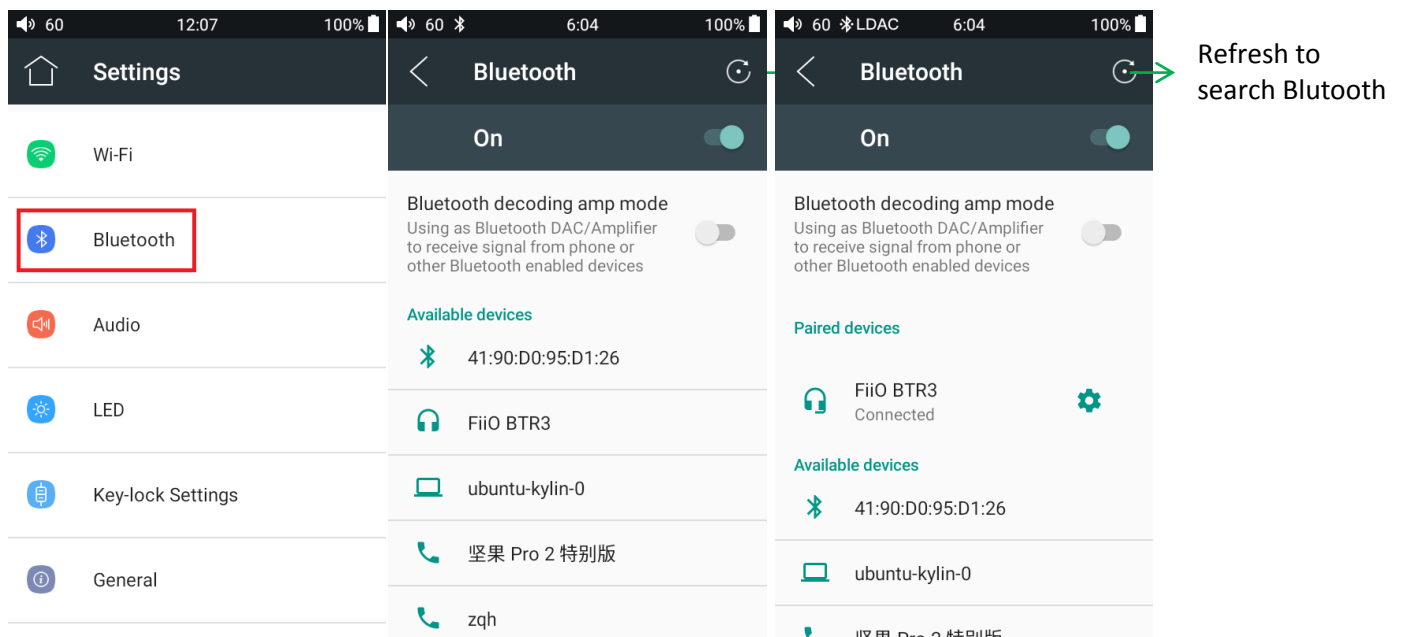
60 12:07 100%

Settings

Wi-Fi

Bluetooth

Audio

LED

Key-lock Settings

General

60 6:04 100%

Bluetooth

On

Bluetooth decoding amp mode
Using as Bluetooth DAC/Amplifier to receive signal from phone or other Bluetooth enabled devices

Available devices

41:90:D0:95:D1:26

FiiO BTR3

ubuntu-kylin-0

坚果 Pro 2 特别版

zqh

60 LDAC 6:04 100%

Bluetooth

On

Bluetooth decoding amp mode
Using as Bluetooth DAC/Amplifier to receive signal from phone or other Bluetooth enabled devices

Paired devices

FiiO BTR3
Connected

Available devices

41:90:D0:95:D1:26

ubuntu-kylin-0

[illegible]

Refresh to search Blutooth